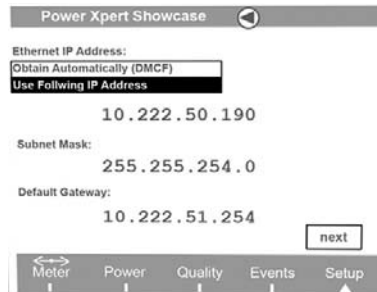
Power Xpert Showcase

Ethernet IP Address:
Obtain Automatically (DMCF)
Use Follwing IP Address

10.222.50.190

Subnet Mask:

255.255.254.0

Default Gateway:

10.222.51.254

next

Meter Power Quality Events Setup